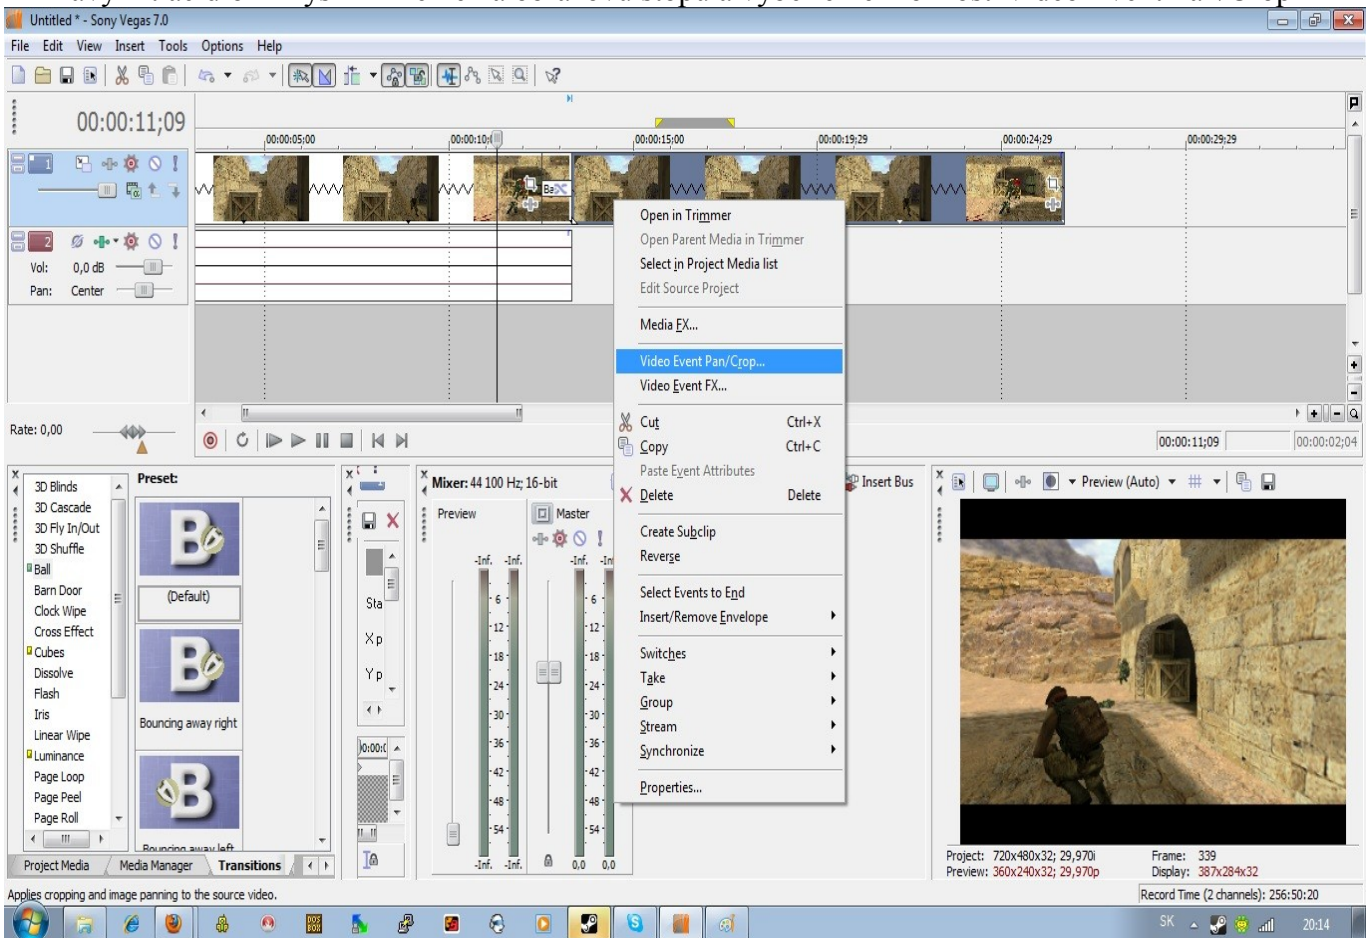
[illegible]

Untitled * - Sony Vegas 7.0

File Edit View Insert Tools Options Help

00:00:11;09

00:00:05;00 00:00:10;00 00:00:15;00 00:00:19;29 00:00:24;29 00:00:29;29

1

2

Vol: 0,0 dB

Pan: Center

Rate: 0,00

Open in Trimmer
Open Parent Media in Trimmer
Select in Project Media list
Edit Source Project
Media FX...
Video Event Pan/Crop...
Video Event FX...
Cut Ctrl+X
Copy Ctrl+C
Paste Event Attributes
Delete Delete
Create Subclip
Reverse
Select Events to End
Insert/Remove Envelope
Switches
Take
Group
Stream
Synchronize
Properties...

00:00:11;09 00:00:02;04

3D Blinds
3D Cascade
3D Fly In/Out
3D Shuffle
Ball
Barn Door
Clock Wipe
Cross Effect
Cubes
Dissolve
Flash
Iris
Linear Wipe
Luminance
Page Loop
Page Peel
Page Roll

Preset:

(Default)

Bouncing away right

Bouncing away left

Sta
X p
Y p

Mixer: 44 100 Hz; 16-bit

Preview

Master

-Inf. -Inf. -Inf. -Inf.
6 12 18 24 30 36 42 48 54
-Inf. -Inf. 0,0 0,0

Insert Bus

Preview (Auto)

Project: 720x480x32; 29,970i
Preview: 360x240x32; 29,970p

Frame: 339
Display: 387x284x32

Project Media Media Manager Transitions

Applies cropping and image panning to the source video.

Record Time (2 channels): 256:50:20

SK 20:14